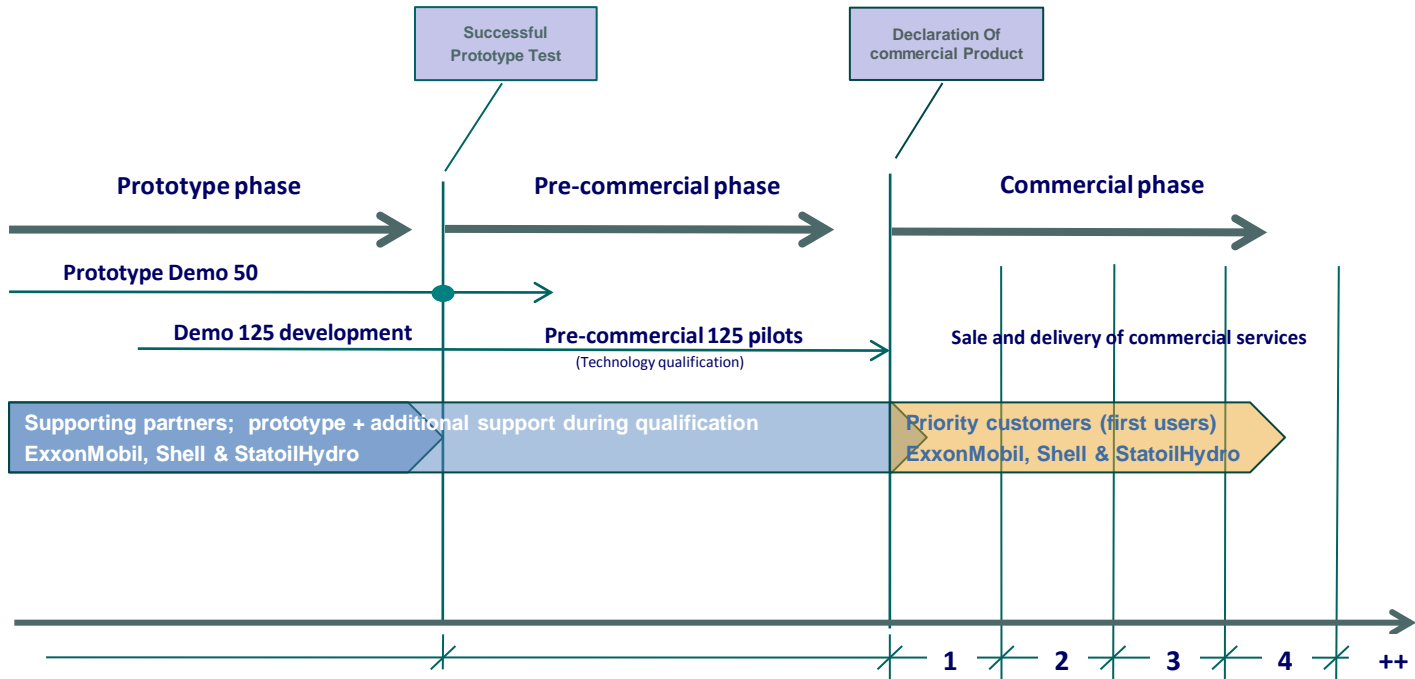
Successful Prototype Test

Declaration Of commercial Product

Prototype phase

Pre-commercial phase

Commercial phase

Prototype Demo 50

Demo 125 development

Pre-commercial 125 pilots
(Technology qualification)

Sale and delivery of commercial services

Supporting partners; prototype + additional support during qualification
ExxonMobil, Shell & StatoilHydro

Priority customers (first users)
ExxonMobil, Shell & StatoilHydro

1 2 3 4 ++